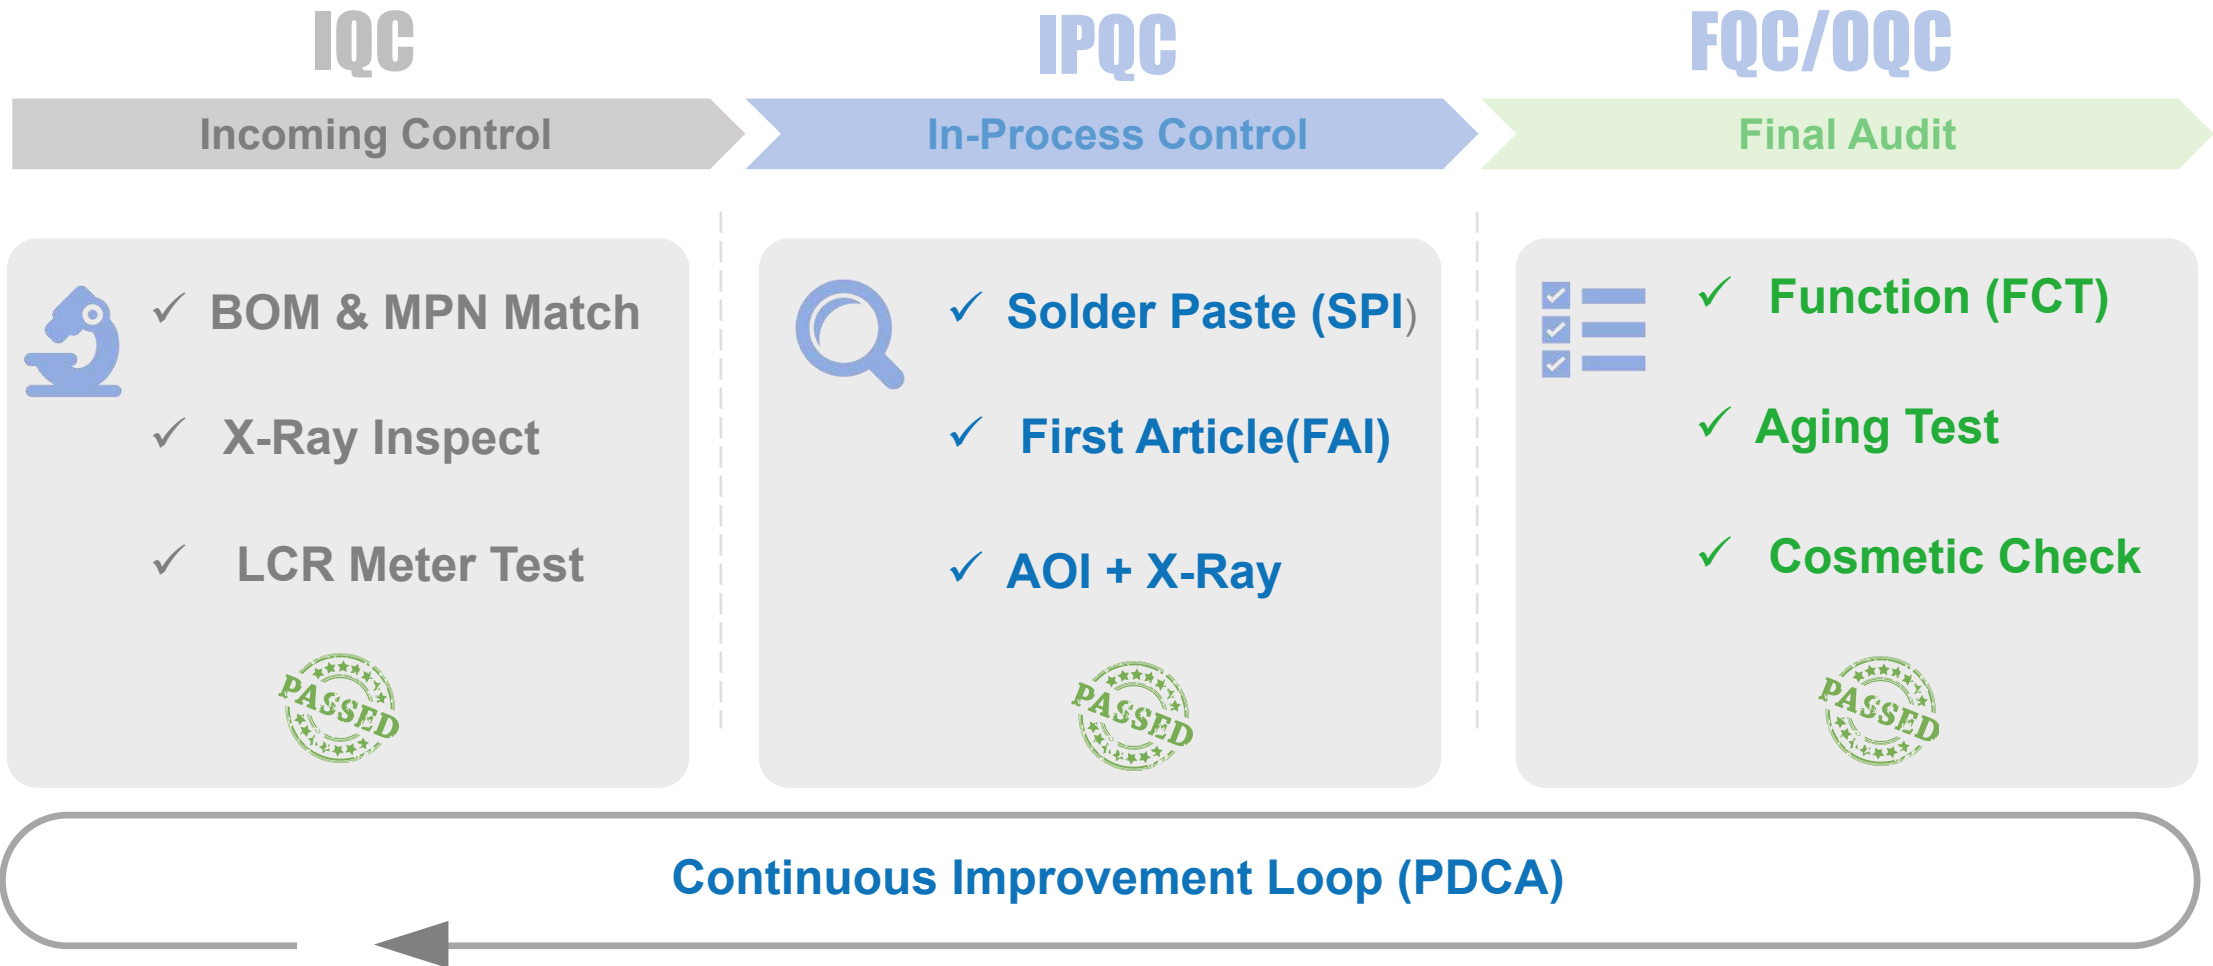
IQC

Incoming Control

IPQC

In-Process Control

FQC/OQC

Final Audit

✓ BOM & MPN Match

✓ X-Ray Inspect

✓ LCR Meter Test

PASSED

✓ Solder Paste (SPI)

✓ First Article(FAI)

✓ AOI + X-Ray

PASSED

✓ Function (FCT)

✓ Aging Test

✓ Cosmetic Check

PASSED

Continuous Improvement Loop (PDCA)